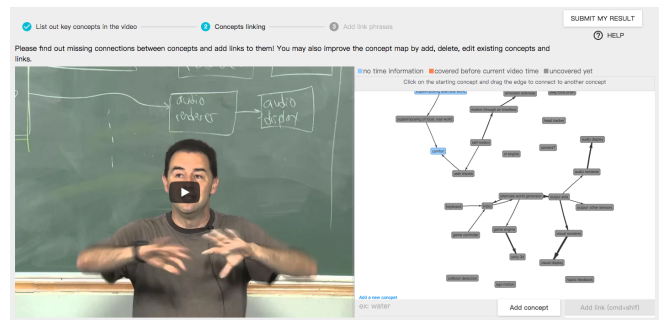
List out key concepts in the video

2 Concepts linking

3 Add link phrases

SUBMIT MY RESULT

HELP

Please find out missing connections between concepts and add links to them! You may also improve the concept map by add, delete, edit existing concepts and links.

audio renderer

audio display

no time information

covered before current video time

uncovered yet

Click on the starting concept and drag the edge to connect to another concept

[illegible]

Add a new concept

ex: water

Add concept

Add link (cmd+shift)